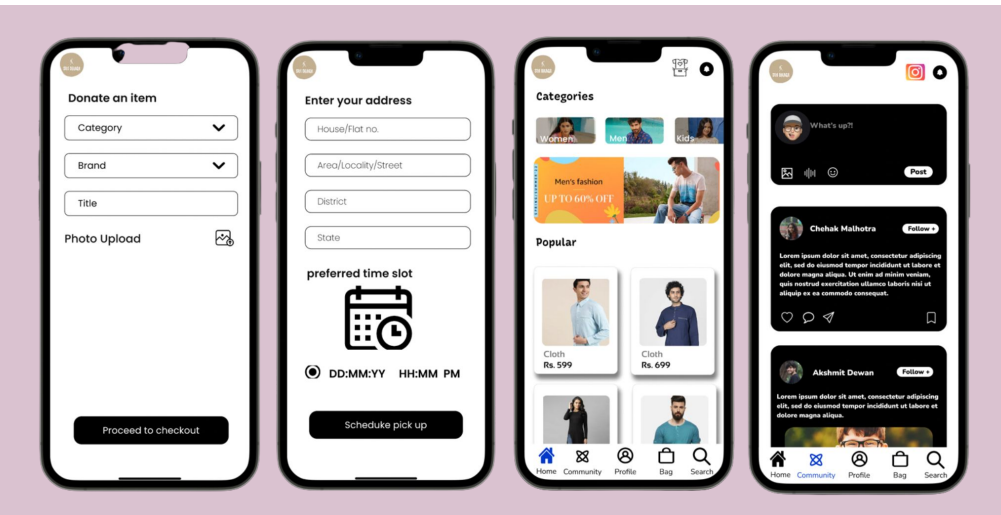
Donate an item

Category

Brand

Title

Photo Upload

Proceed to checkout

Enter your address

House/Flat no.

Area/Locality/Street

District

State

preferred time slot

DD:MM:YY HH:MM PM

Scheduke pick up

Categories

Women

Men

Kids

Men's fashion

UP TO 60% OFF

Popular

Cloth
Rs. 599

Cloth
Rs. 699

Home Community Profile Bag Search

What's up?!

Post

Chehak Malhotra

Follow +

Lorem ipsum dolor sit amet, consectetur adipiscing elit, sed do eiusmod tempor incididunt ut labore et dolore magna aliqua. Ut enim ad minim veniam, quis nostrud exercitation ullamco laboris nisi ut aliquip ex ea commodo consequat.

Akshmit Dewan

Follow +

Lorem ipsum dolor sit amet, consectetur adipiscing elit, sed do eiusmod tempor incididunt ut labore et dolore magna aliqua.

Home Community Profile Bag Search